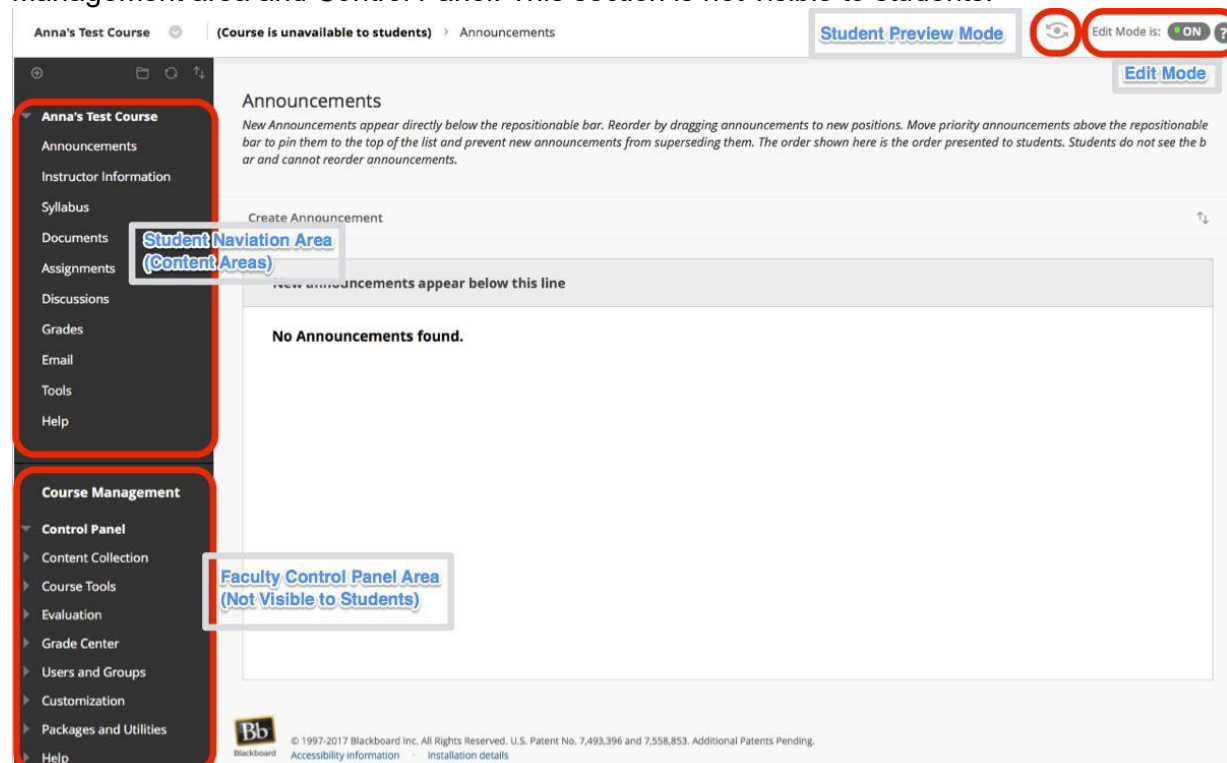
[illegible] Management area and Control Panel. This section is not visible to students.

Anna's Test Course (Course is unavailable to students) > Announcements

Student Preview Mode

Edit Mode is: ON ?

Edit Mode

Anna's Test Course
Announcements
Instructor Information
Syllabus
Documents
Assignments
Discussions
Grades
Email
Tools
Help

Student Naviation Area
(Content Areas)

Course Management
Control Panel
Content Collection
Course Tools
Evaluation
Grade Center
Users and Groups
Customization
Packages and Utilities
Help

Faculty Control Panel Area
(Not Visible to Students)

Announcements

New Announcements appear directly below the repositionable bar. Reorder by dragging announcements to new positions. Move priority announcements above the repositionable bar to pin them to the top of the list and prevent new announcements from superseding them. The order shown here is the order presented to students. Students do not see the bar and cannot reorder announcements.

Create Announcement

New announcements appear below this line

No Announcements found.

Bb Blackboard © 1997-2017 Blackboard Inc. All Rights Reserved. U.S. Patent No. 7,493,396 and 7,558,853. Additional Patents Pending.
Accessibility information · Installation details